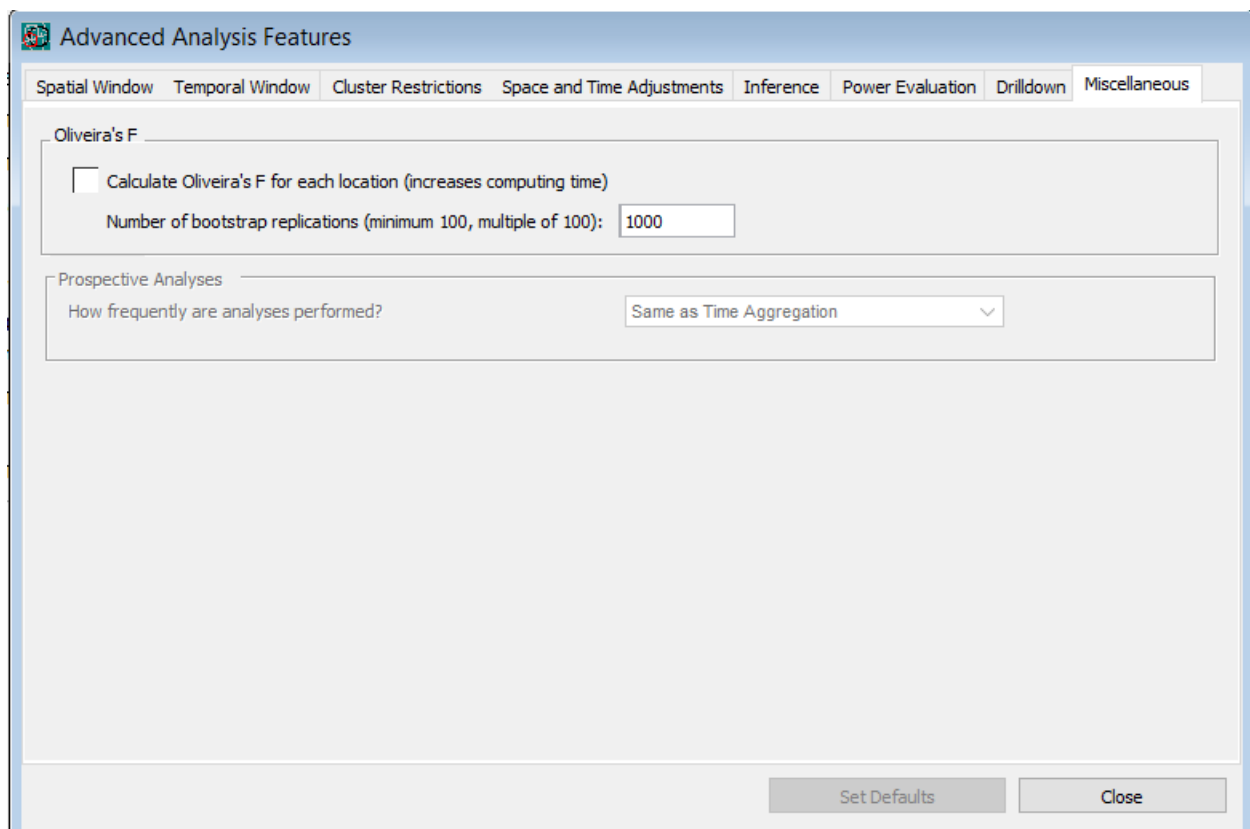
Advanced Analysis Features

Spatial Window | Temporal Window | Cluster Restrictions | Space and Time Adjustments | Inference | Power Evaluation | Drilldown | Miscellaneous

Oliveira's F

Calculate Oliveira's F for each location (increases computing time)

Number of bootstrap replications (minimum 100, multiple of 100): 1000

Prospective Analyses

How frequently are analyses performed? Same as Time Aggregation

Set Defaults

Close